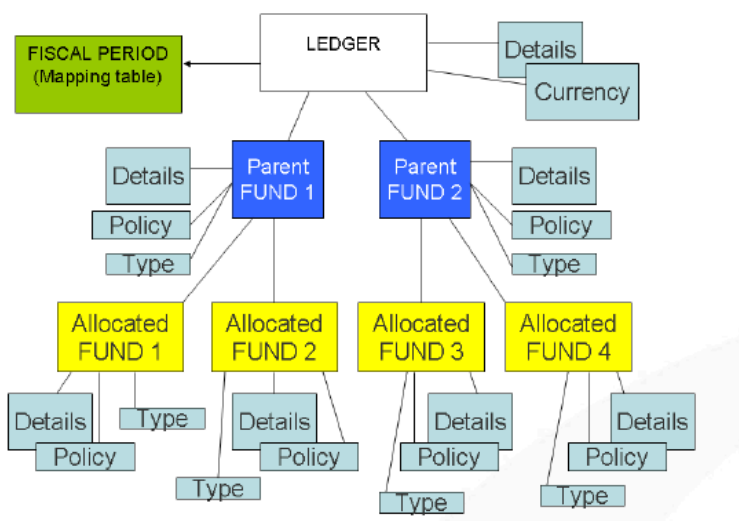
LEDGER

FISCAL PERIOD (Mapping table)

Details

Currency

Details

Parent FUND 1

Parent FUND 2

Details

Policy

Policy

Type

Type

Allocated FUND 1

Allocated FUND 2

Allocated FUND 3

Allocated FUND 4

Type

Details

Details

Details

Details

Policy

Policy

Policy

Policy

Type

Type

Type